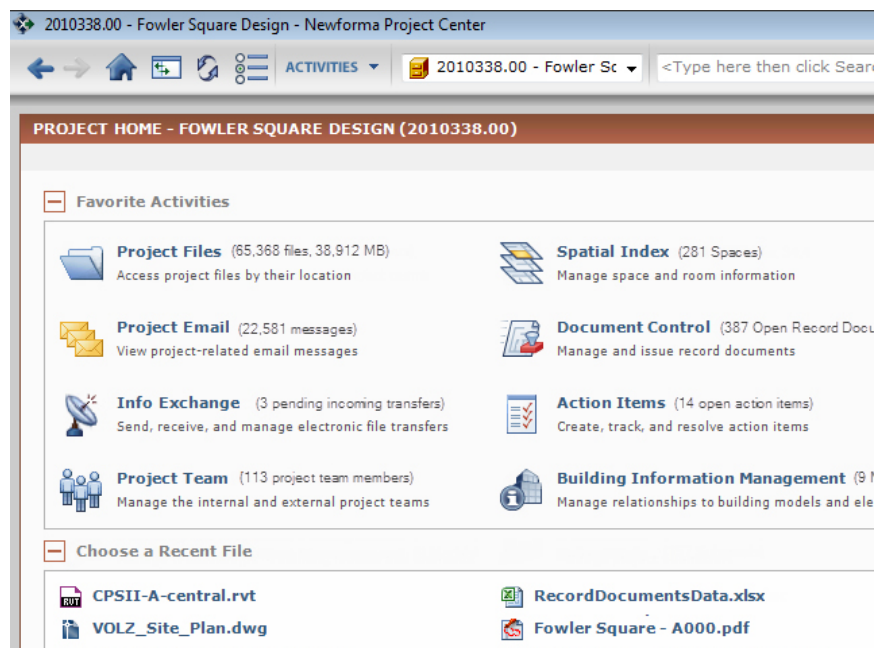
2010338.00 - Fowler Square Design - Newforma Project Center

ACTIVITIES

2010338.00 - Fowler Sc

<Type here then click Searc

PROJECT HOME - FOWLER SQUARE DESIGN (2010338.00)

Favorite Activities

Project Files (65,368 files, 38,912 MB)
Access project files by their location

Spatial Index (281 Spaces)
Manage space and room information

Project Email (22,581 messages)
View project-related email messages

Document Control (387 Open Record Docu
Manage and issue record documents

Info Exchange (3 pending incoming transfers)
Send, receive, and manage electronic file transfers

Action Items (14 open action items)
Create, track, and resolve action items

Project Team (113 project team members)
Manage the internal and external project teams

Building Information Management (9 N
Manage relationships to building models and ele

Choose a Recent File

RVT
CPSII-A-central.rvt

RecordDocumentsData.xlsx

VOLZ_Site_Plan.dwg

Fowler Square - A000.pdf